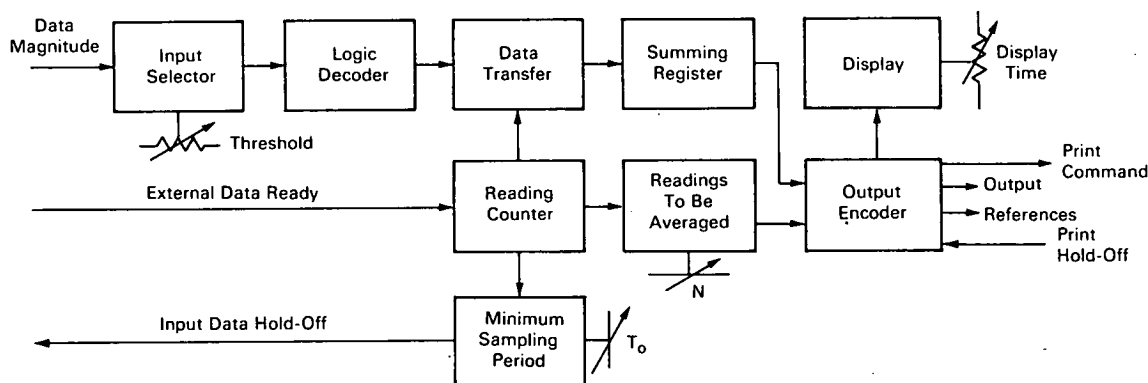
Data Magnitude

Input Selector

Threshold

Logic Decoder

Data Transfer

Summing Register

Display

Display Time

External Data Ready

Reading Counter

Readings To Be Averaged

N

Output Encoder

Print Command

Output

References

Print Hold-Off

Input Data Hold-Off

Minimum Sampling Period

$T_o$